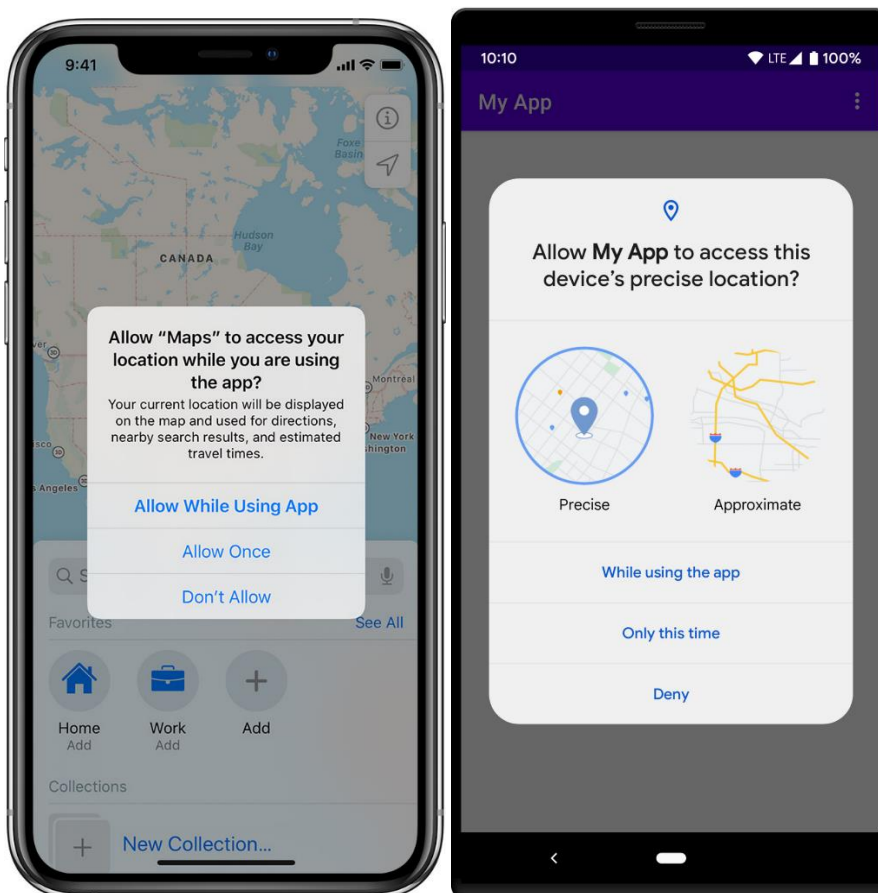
9:41

Foxe Basin

Hudson Bay

CANADA

Montreal

New York
shington

sco

Angeles

Allow “Maps” to access your location while you are using the app?

Your current location will be displayed on the map and used for directions, nearby search results, and estimated travel times.

Allow While Using App

Allow Once

Don’t Allow

Q S

Favorites

See All

Home
Add

Work
Add

Add

Collections

New Collection...

10:10

LTE 100%

My App

Allow **My App** to access this device’s precise location?

Precise

Approximate

While using the app

Only this time

Deny